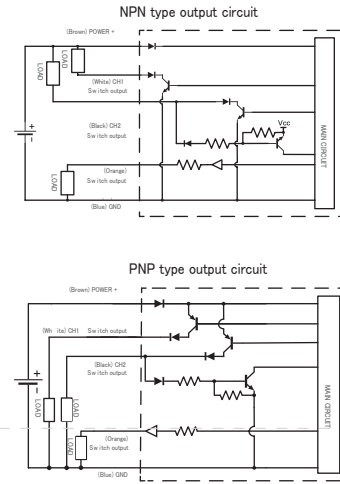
NPN type output circuit

(Brown) POWER +

LOAD

LOAD

(White) CH1
Sw itch output

(Black) CH2
Sw itch output

Vcc

+
-

MAIN CIRCUIT

(Orange)
Sw itch output

LOAD

(Blue) GND

PNP type output circuit

(Brown) POWER +

(Wh ite) CH1 Sw itch output

(Black) CH2
Sw itch output

+
-

LOAD

LOAD

LOAD

MAIN CIRCUIT

(Orange)
Sw itch output

(Blue) GND